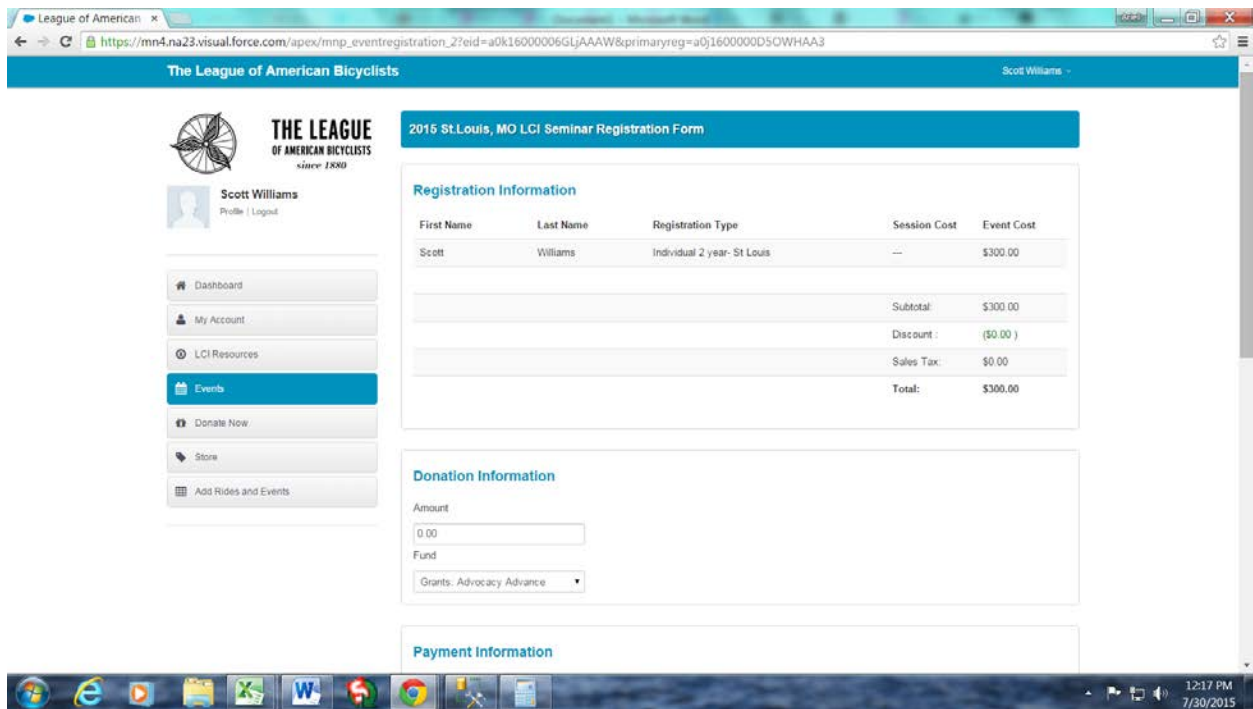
League of American ×

https://mn4.na23.visual.force.com/apex/mnp_eventregistration_2?eid=a0k16000006GLjAAAW&primaryreg=a0j1600000D5OWHAA3

The League of American Bicyclists

Scott Williams

THE LEAGUE OF AMERICAN BICYCLISTS since 1880

Scott Williams
Profile | Logout

Dashboard
My Account
LCI Resources
Events
Donate Now
Store
Add Rides and Events

2015 St.Louis, MO LCI Seminar Registration Form

Registration Information

| First Name | Last Name | Registration Type | Session Cost | Event Cost |
|---|---|---|---|---|
| Scott | Williams | Individual 2 year- St Louis | --- | \$300.00 |
| | | | Subtotal: | \$300.00 |
| | | | Discount : | (\$0.00 ) |
| | | | Sales Tax: | \$0.00 |
| | | | Total: | \$300.00 |

Donation Information

Amount
0.00
Fund
Grants: Advocacy Advance

Payment Information

12:17 PM
7/30/2015